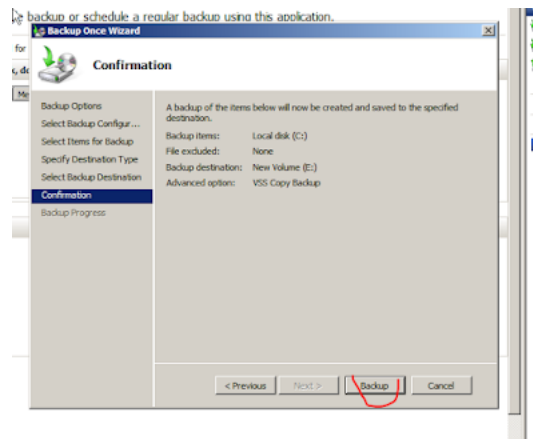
backup or schedule a regular backup using this application.

for

Backup Once Wizard

Confirmation

Backup Options
Select Backup Configur...
Select Items for Backup
Specify Destination Type
Select Backup Destination
Confirmation
Backup Progress

A backup of the items below will now be created and saved to the specified destination.

| | |
|---|---|
| Backup items: | Local disk (C:) |
| File excluded: | None |
| Backup destination: | New Volume (E:) |
| Advanced option: | VSS Copy Backup |

< Previous
Next >
Backup
Cancel